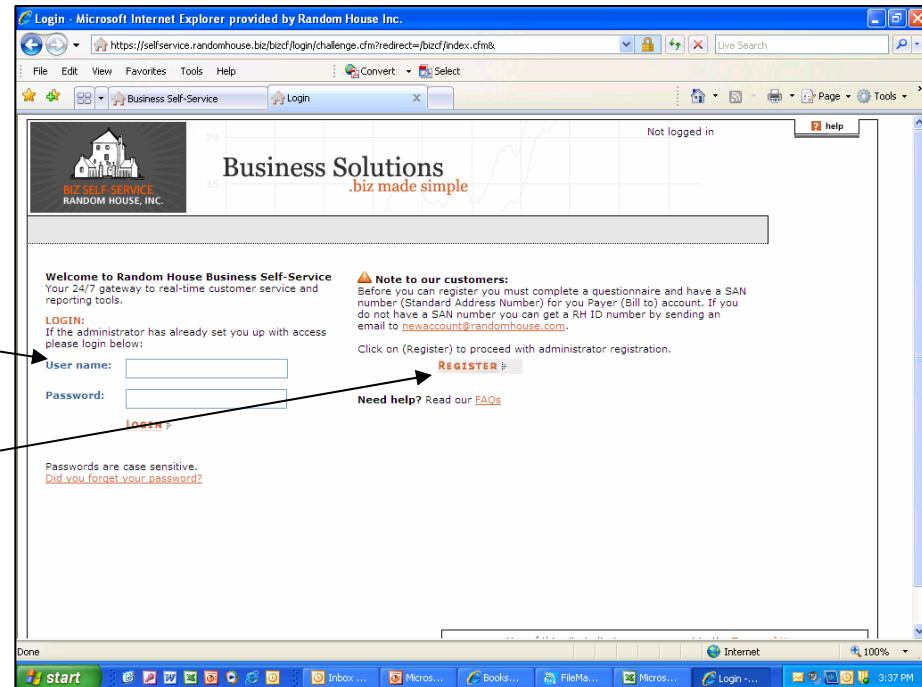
Login - Microsoft Internet Explorer provided by Random House Inc.

https://selfservice.randomhouse.biz/bizcf/login/challenge.cfm?redirect=/bizcf/index.cfm&

Live Search

File Edit View Favorites Tools Help

Convert Select

Business Self-Service

Login

Page Tools

BIZ SELF-SERVICE
RANDOM HOUSE, INC.

Business Solutions
.biz made simple

Not logged in

help

Welcome to Random House Business Self-Service
Your 24/7 gateway to real-time customer service and reporting tools.

LOGIN:
If the administrator has already set you up with access please login below:

User name:

Password:

LOGIN

Passwords are case sensitive.
Did you forget your password?

Note to our customers:
Before you can register you must complete a questionnaire and have a SAN number (Standard Address Number) for you Payer (Bill to) account. If you do not have a SAN number you can get a RH ID number by sending an email to newaccount@randomhouse.com.

Click on (Register) to proceed with administrator registration.

REGISTER

Need help? Read our FAQs

Done

Internet

100%

start

Inbox ...

Micros...

Books...

FileMa...

Micros...

Login -...

3:37 PM